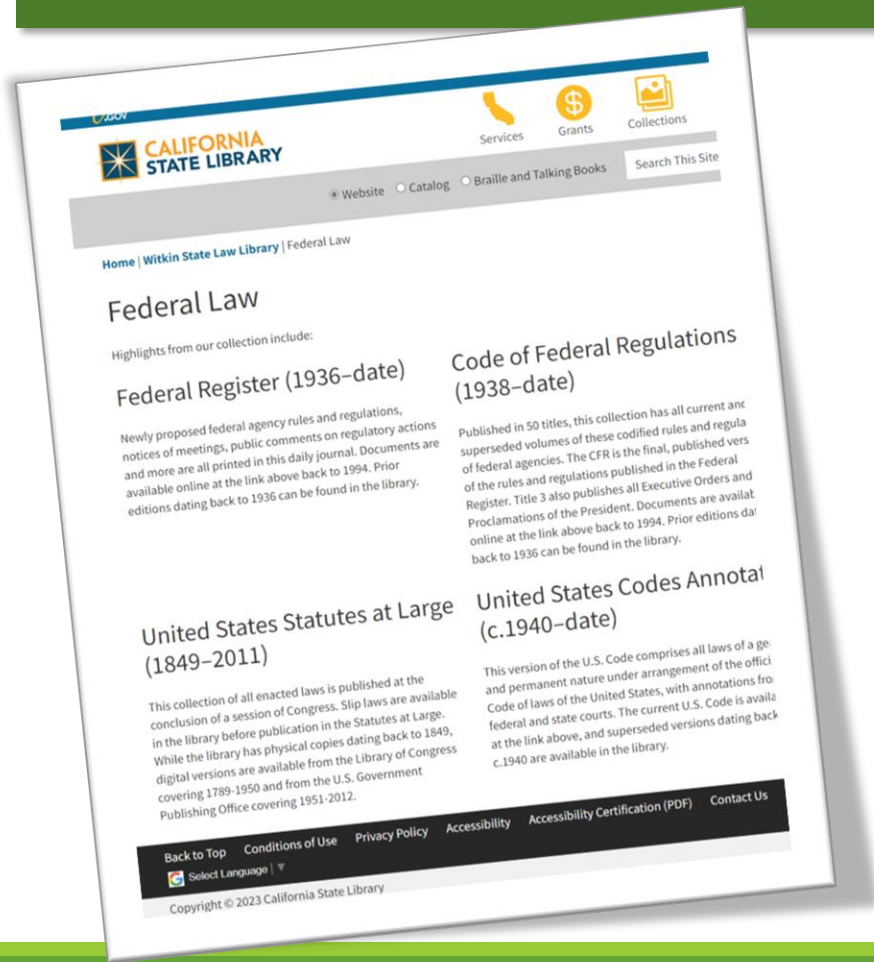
CA.GOV

CALIFORNIA STATE LIBRARY

Services Grants Collections

Search This Site

Website Catalog Braille and Talking Books

Home | Witkin State Law Library | Federal Law

Federal Law

Highlights from our collection include:

Federal Register (1936–date)

Newly proposed federal agency rules and regulations, notices of meetings, public comments on regulatory actions and more are all printed in this daily journal. Documents are available online at the link above back to 1994. Prior editions dating back to 1936 can be found in the library.

Code of Federal Regulations (1938–date)

Published in 50 titles, this collection has all current anc superseded volumes of these codified rules and regula of federal agencies. The CFR is the final, published vers of the rules and regulations published in the Federal Register. Title 3 also publishes all Executive Orders and Proclamations of the President. Documents are availat online at the link above back to 1994. Prior editions da back to 1936 can be found in the library.

United States Statutes at Large (1849–2011)

This collection of all enacted laws is published at the conclusion of a session of Congress. Slip laws are available in the library before publication in the Statutes at Large. While the library has physical copies dating back to 1849, digital versions are available from the Library of Congress covering 1789-1950 and from the U.S. Government Publishing Office covering 1951-2012.

United States Codes Annotat (c.1940–date)

This version of the U.S. Code comprises all laws of a ge and permanent nature under arrangement of the offici Code of laws of the United States, with annotations fro federal and state courts. The current U.S. Code is availa at the link above, and superseded versions dating back c.1940 are available in the library.

Back to Top Conditions of Use Privacy Policy Accessibility Accessibility Certification (PDF) Contact Us

Select Language

Copyright © 2023 California State Library